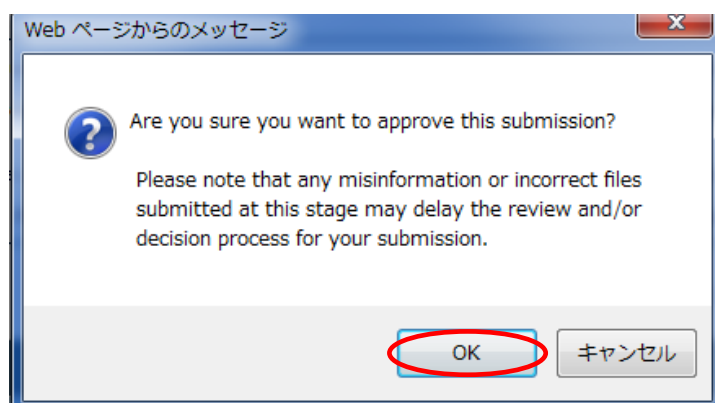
Web ページからのメッセージ

Are you sure you want to approve this submission?

Please note that any misinformation or incorrect files submitted at this stage may delay the review and/or decision process for your submission.

OK

キャンセル